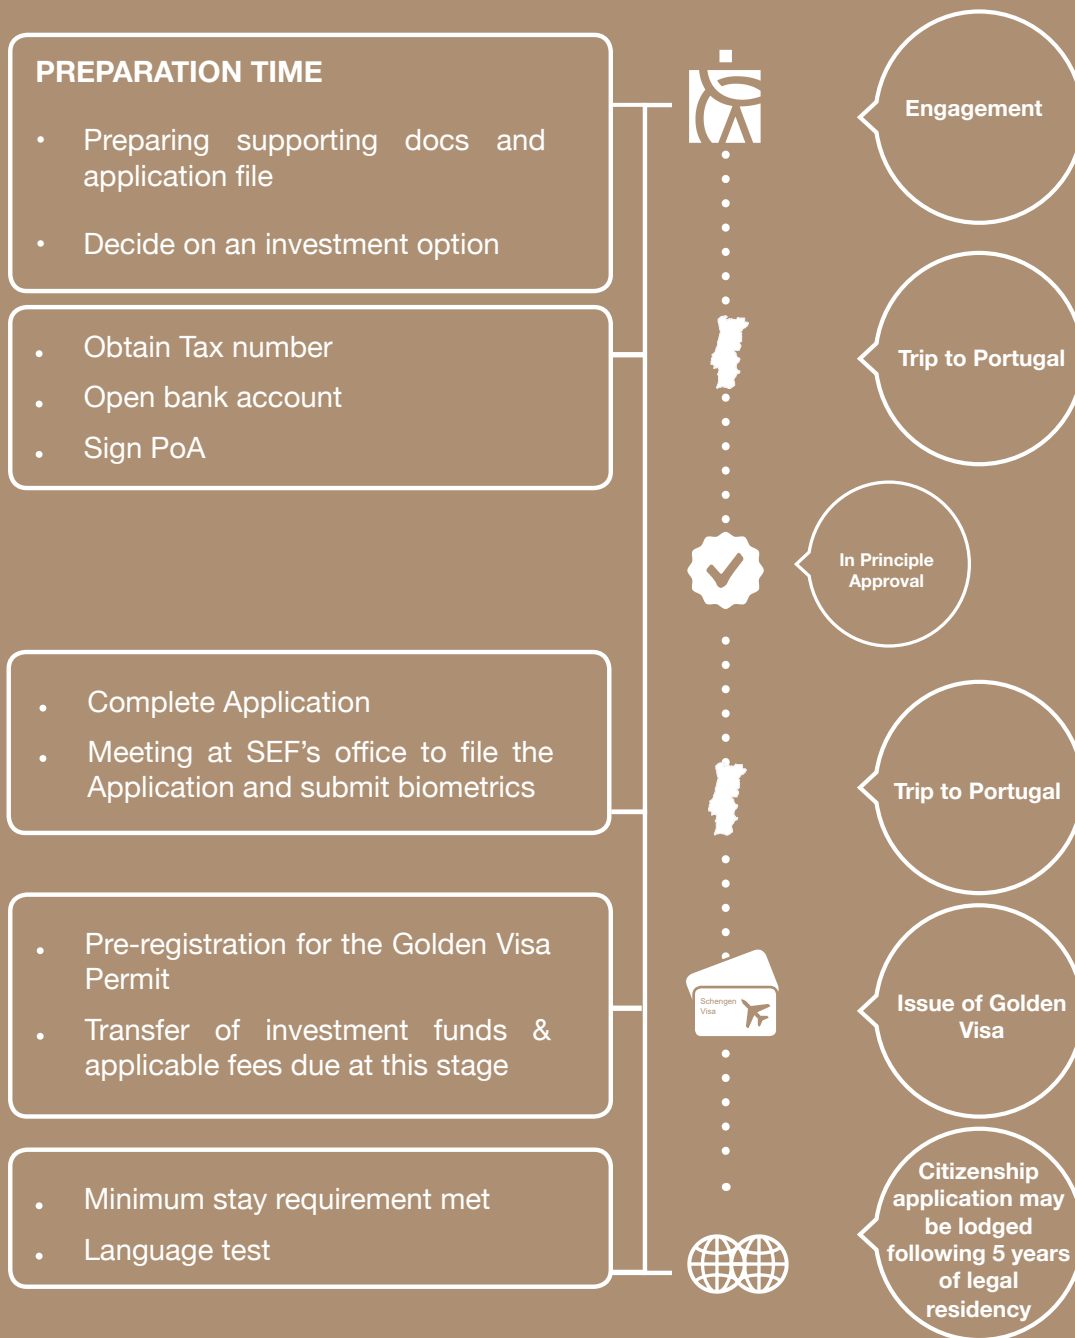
PREPARATION TIME

• Preparing supporting docs and application file

• Decide on an investment option

• Obtain Tax number
• Open bank account
• Sign PoA

• Complete Application
• Meeting at SEF's office to file the Application and submit biometrics

• Pre-registration for the Golden Visa Permit
• Transfer of investment funds & applicable fees due at this stage

• Minimum stay requirement met
• Language test

Engagement

Trip to Portugal

In Principle Approval

Trip to Portugal

Schengen Visa

Issue of Golden Visa

Citizenship application may be lodged following 5 years of legal residency